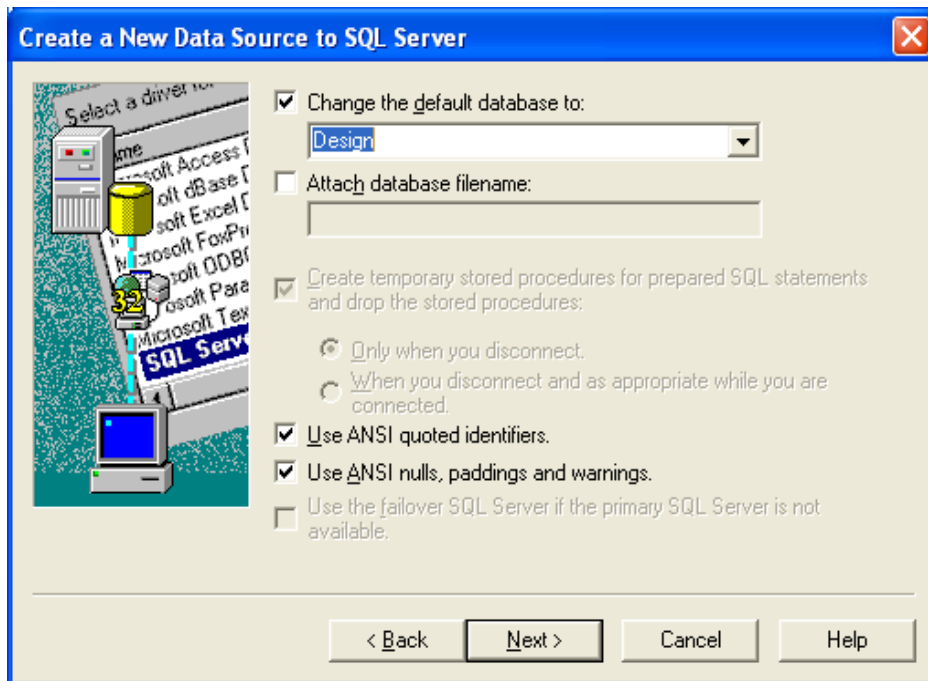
Create a New Data Source to SQL Server

Select a driver for
Name
Microsoft Access D
Microsoft dBase D
Microsoft Excel D
Microsoft FoxPr
Microsoft ODBC
Microsoft Para
Microsoft Tex
SQL Serv
32

Change the default database to:
Design
Attach database filename:
Create temporary stored procedures for prepared SQL statements and drop the stored procedures:
Only when you disconnect.
When you disconnect and as appropriate while you are connected.
Use ANSI quoted identifiers.
Use ANSI nulls, paddings and warnings.
Use the failover SQL Server if the primary SQL Server is not available.

< Back
Next >
Cancel
Help